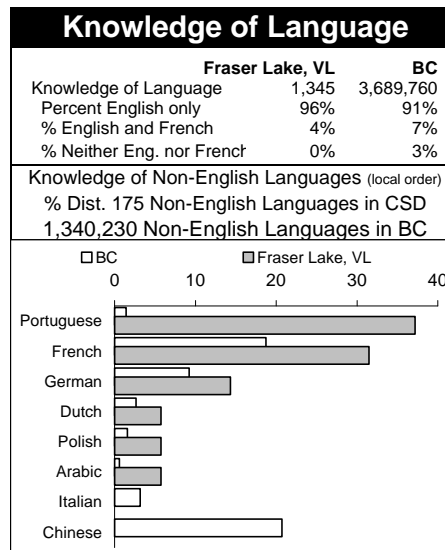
Knowledge of Language

| | Fraser Lake, VL | BC |
|---|---|---|
| Knowledge of Language | 1,345 | 3,689,760 |
| Percent English only | 96% | 91% |
| % English and French | 4% | 7% |
| % Neither Eng. nor French | 0% | 3% |

Knowledge of Non-English Languages (local order)
% Dist. 175 Non-English Languages in CSD
1,340,230 Non-English Languages in BC

BC
Fraser Lake, VL

0
10
20
30
40

Portuguese
French
German
Dutch
Polish
Arabic
Italian
Chinese